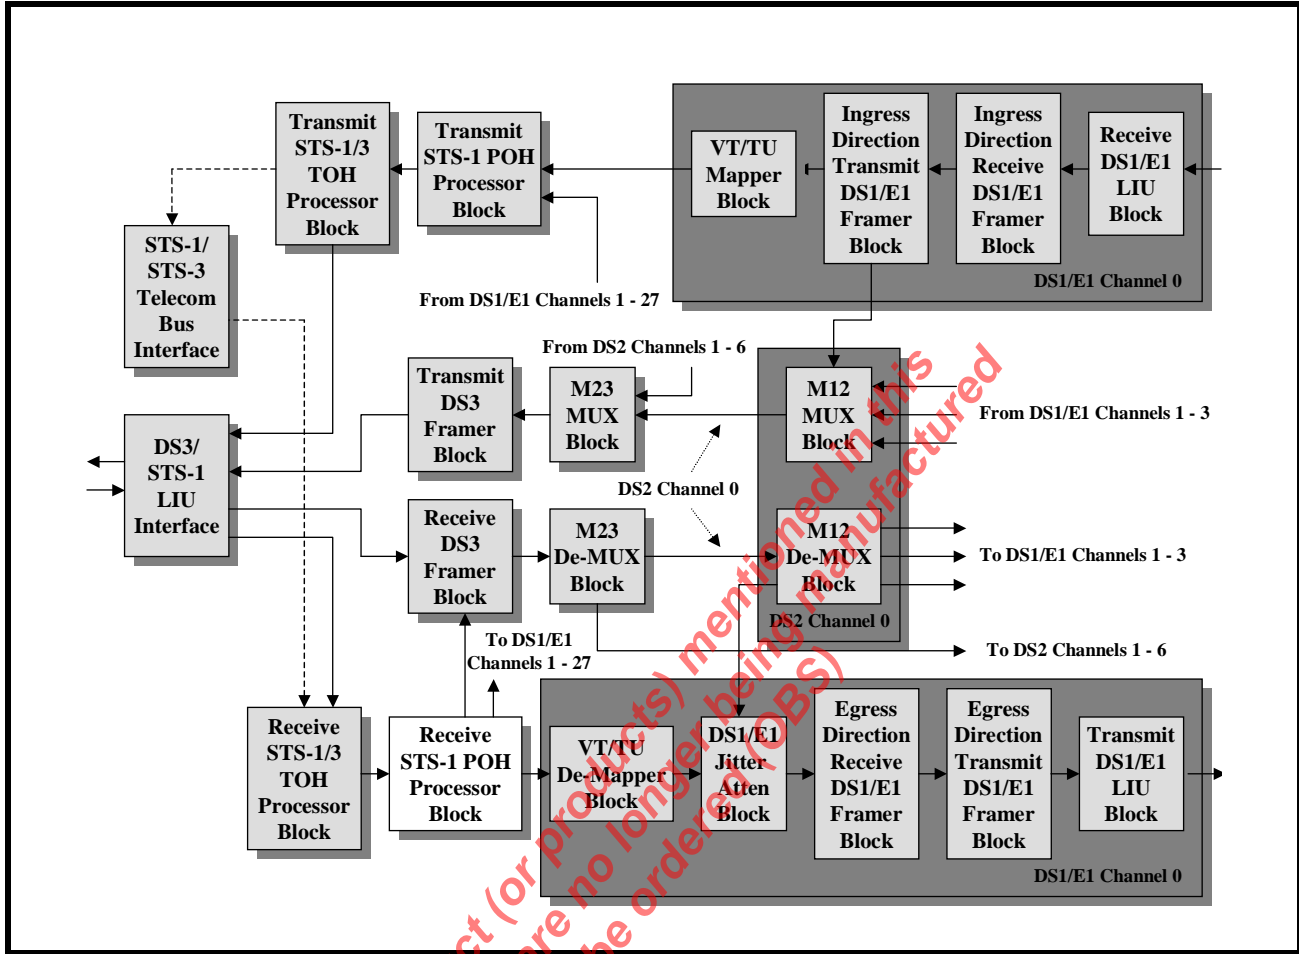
Transmit STS-1/3 TOH Processor Block

Transmit STS-1 POH Processor Block

VT/TU Mapper Block

Ingress Direction Transmit DS1/E1 Framer Block

Ingress Direction Receive DS1/E1 Framer Block

Receive DS1/E1 LIU Block

DS1/E1 Channel 0

STS-1/ STS-3 Telecom Bus Interface

From DS1/E1 Channels 1 - 27

From DS2 Channels 1 - 6

Transmit DS3 Framer Block

M23 MUX Block

M12 MUX Block

From DS1/E1 Channels 1 - 3

DS3/ STS-1 LIU Interface

DS2 Channel 0

Receive DS3 Framer Block

M23 De-MUX Block

M12 De-MUX Block

To DS1/E1 Channels 1 - 3

DS2 Channel 0

To DS1/E1 Channels 1 - 27

To DS2 Channels 1 - 6

Receive STS-1/3 TOH Processor Block

Receive STS-1 POH Processor Block

VT/TU De-Mapper Block

DS1/E1 Jitter Atten Block

Egress Direction Receive DS1/E1 Framer Block

Egress Direction Transmit DS1/E1 Framer Block

Transmit DS1/E1 LIU Block

DS1/E1 Channel 0

ct (or products) mentioned in this
are no longer being manufactured
he ordered (OBS)